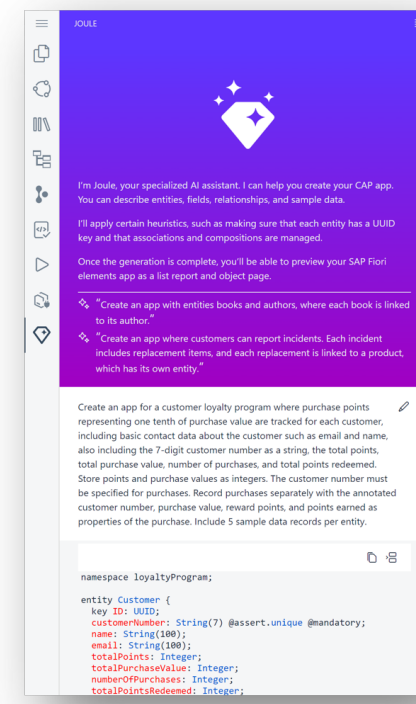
JOULE

I'm Joule, your specialized AI assistant. I can help you create your CAP app. You can describe entities, fields, relationships, and sample data.

I'll apply certain heuristics, such as making sure that each entity has a UUID key and that associations and compositions are managed.

Once the generation is complete, you'll be able to preview your SAP Fiori elements app as a list report and object page.

"Create an app with entities books and authors, where each book is linked to its author."

"Create an app where customers can report incidents. Each incident includes replacement items, and each replacement is linked to a product, which has its own entity."

Create an app for a customer loyalty program where purchase points representing one tenth of purchase value are tracked for each customer, including basic contact data about the customer such as email and name, also including the 7-digit customer number as a string, the total points, total purchase value, number of purchases, and total points redeemed. Store points and purchase values as integers. The customer number must be specified for purchases. Record purchases separately with the annotated customer number, purchase value, reward points, and points earned as properties of the purchase. Include 5 sample data records per entity.

namespace loyaltyProgram;

entity Customer {
  key ID: UUID;
  customerNumber: String(7) @assert.unique @mandatory;
  name: String(100);
  email: String(100);
  totalPoints: Integer;
  totalPurchaseValue: Integer;
  numberOfPurchases: Integer;
  totalPointsRedeemed: Integer;